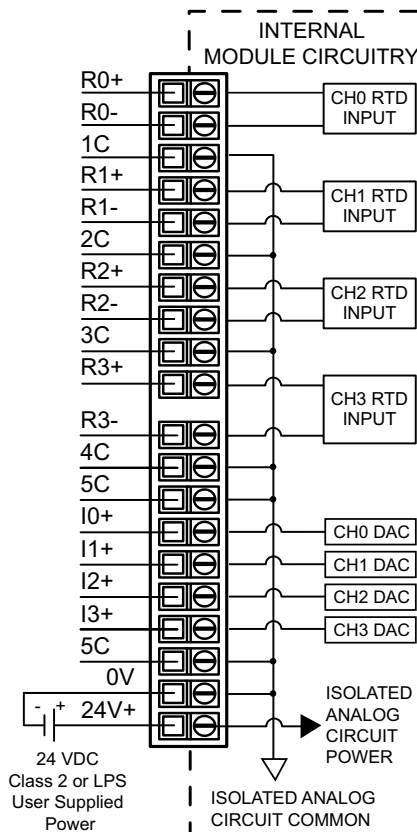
INTERNAL MODULE CIRCUITRY

R0+
R0-
1C
R1+
R1-
2C
R2+
R2-
3C
R3+
R3-
4C
5C
I0+
I1+
I2+
I3+
5C
0V
24V+

CH0 RTD INPUT
CH1 RTD INPUT
CH2 RTD INPUT
CH3 RTD INPUT
CH0 DAC
CH1 DAC
CH2 DAC
CH3 DAC

- +

24 VDC Class 2 or LPS User Supplied Power

ISOLATED ANALOG CIRCUIT POWER

ISOLATED ANALOG CIRCUIT COMMON